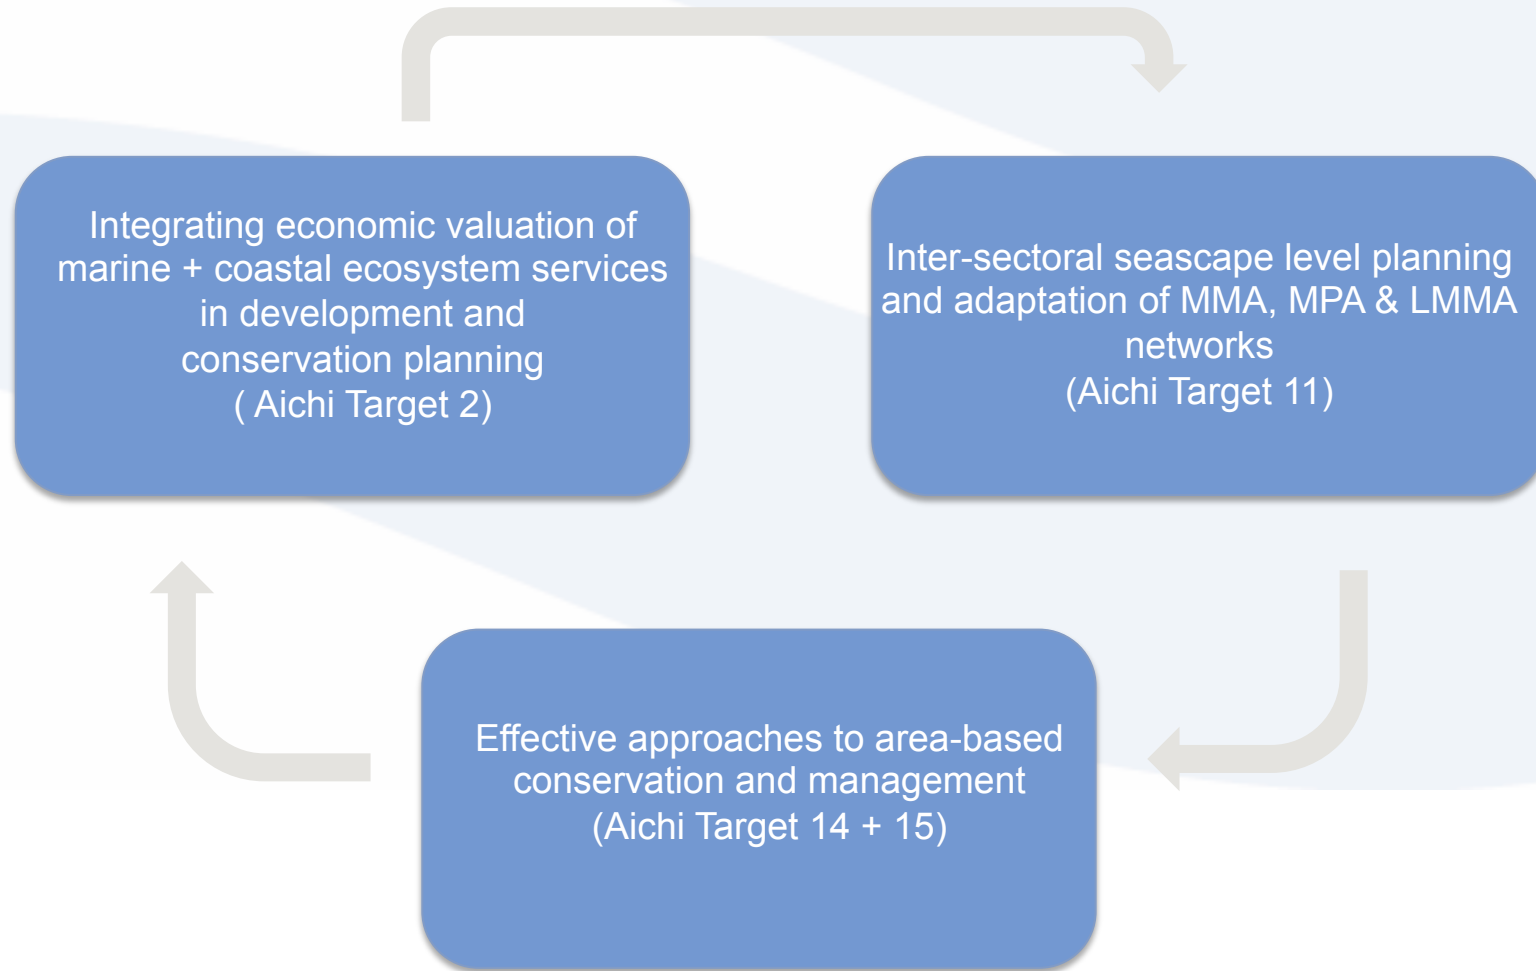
Integrating economic valuation of marine + coastal ecosystem services in development and conservation planning ( Aichi Target 2)

Inter-sectoral seascape level planning and adaptation of MMA, MPA & LMMA networks (Aichi Target 11)

Effective approaches to area-based conservation and management (Aichi Target 14 + 15)